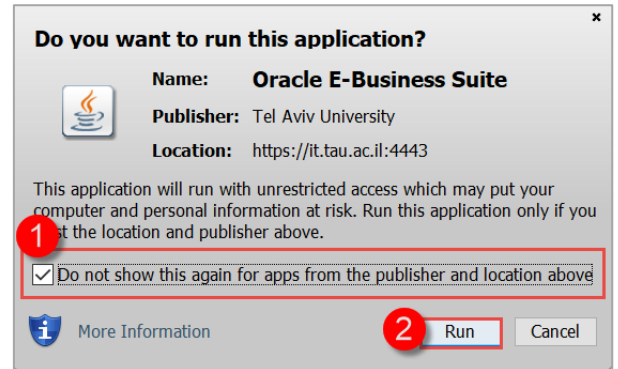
×

Do you want to run this application?

Name: Oracle E-Business Suite

Publisher: Tel Aviv University

Location: https://it.tau.ac.il:4443

This application will run with unrestricted access which may put your computer and personal information at risk. Run this application only if you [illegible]st the location and publisher above.

1

Do not show this again for apps from the publisher and location above

More Information

2

Run

Cancel